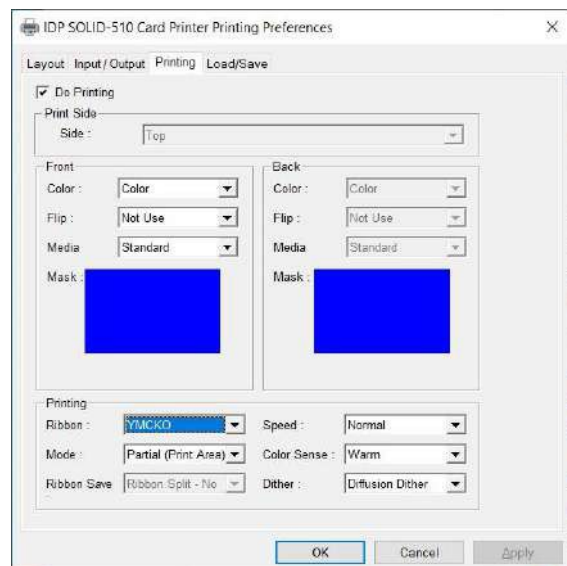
IDP SOLID-510 Card Printer Printing Preferences

×

Layout Input / Output Printing Load/Save

Do Printing

Print Side

Side : Top

Front

Color : Color

Flip : Not Use

Media Standard

Mask :

Back

Color : Color

Flip : Not Use

Media Standard

Mask :

Printing

Ribbon : YMCKO

Speed : Normal

Mode : Partial (Print Area)

Color Sense : Warm

Ribbon Save Ribbon Split - No

Dither : Diffusion Dither

OK Cancel Apply